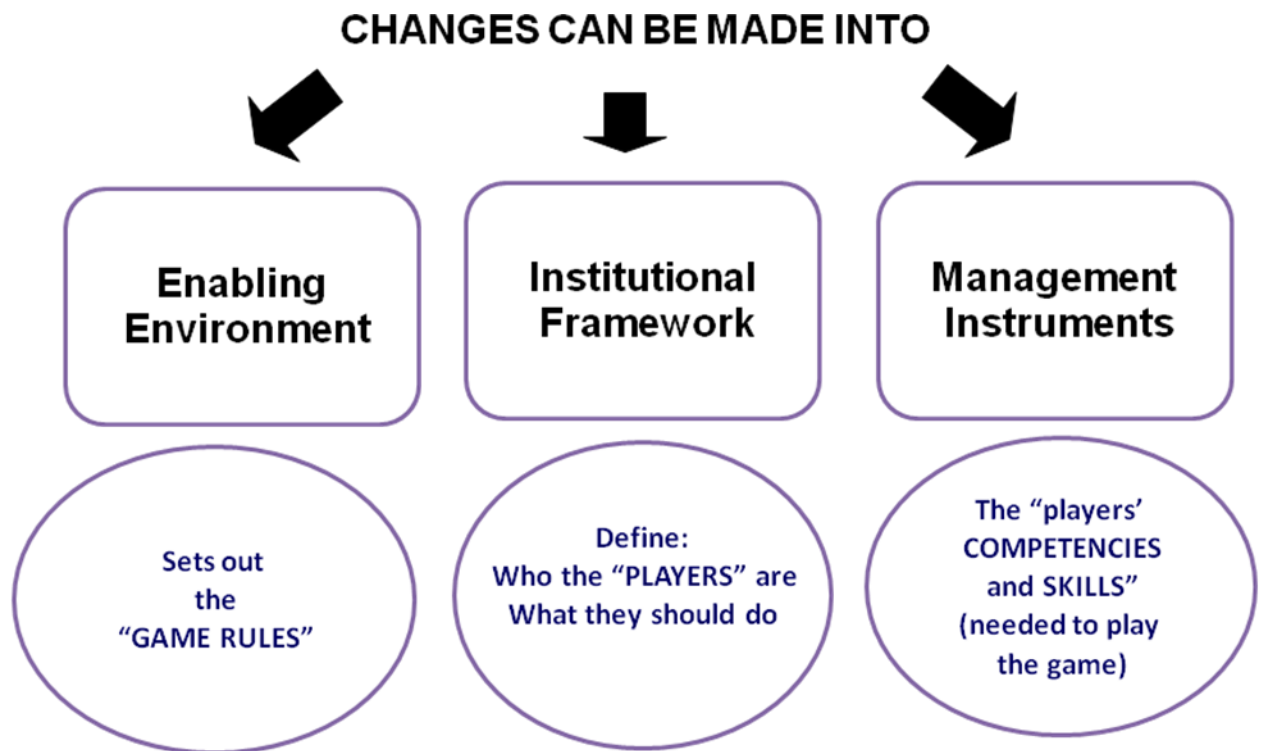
CHANGES CAN BE MADE INTO

Enabling Environment

Institutional Framework

Management Instruments

Sets out the "GAME RULES"

Define:
Who the "PLAYERS" are
What they should do

The "players' COMPETENCIES and SKILLS" (needed to play the game)